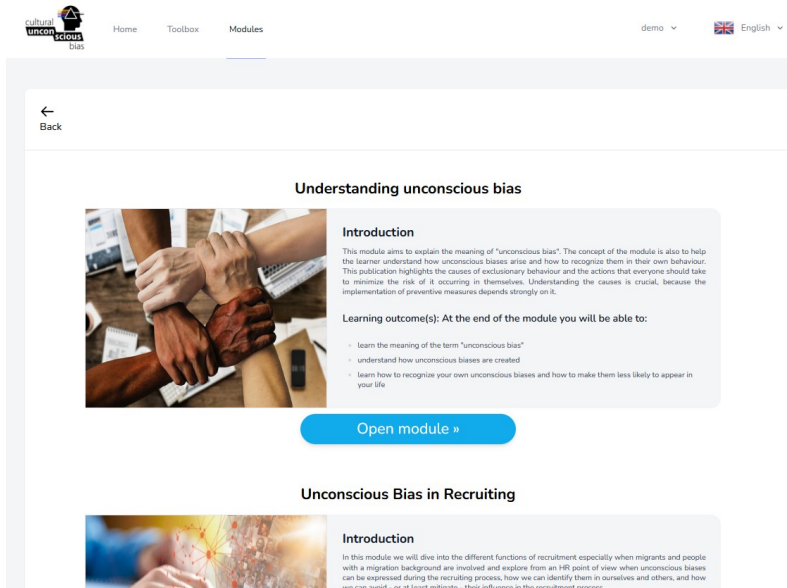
cultural uncon scious bias

Home Toolbox Modules

demo

English

Back

Understanding unconscious bias

Introduction

This module aims to explain the meaning of "unconscious bias". The concept of the module is also to help the learner understand how unconscious biases arise and how to recognize them in their own behaviour. This publication highlights the causes of exclusionary behaviour and the actions that everyone should take to minimize the risk of it occurring in themselves. Understanding the causes is crucial, because the implementation of preventive measures depends strongly on it.

Learning outcome(s): At the end of the module you will be able to:

- learn the meaning of the term "unconscious bias"
- understand how unconscious biases are created
- learn how to recognize your own unconscious biases and how to make them less likely to appear in your life

Open module »

Unconscious Bias in Recruiting

Introduction

In this module we will dive into the different functions of recruitment especially when migrants and people with a migration background are involved and explore from an HR point of view when unconscious biases can be expressed during the recruiting process, how we can identify them in ourselves and others, and how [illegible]